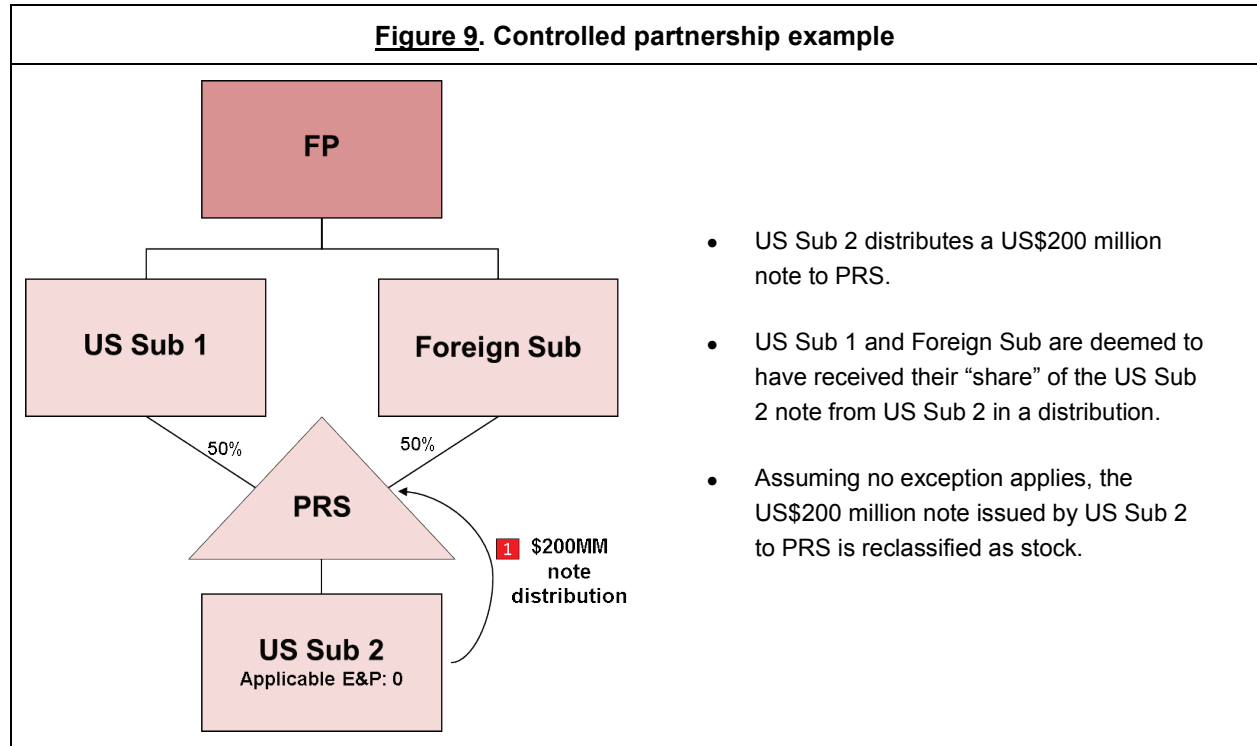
Figure 9. Controlled partnership example

FP

US Sub 1

Foreign Sub

50%

50%

PRS

1 $200MM note distribution

US Sub 2
Applicable E&P: 0

- US Sub 2 distributes a US$200 million note to PRS.

- US Sub 1 and Foreign Sub are deemed to have received their "share" of the US Sub 2 note from US Sub 2 in a distribution.

- Assuming no exception applies, the US$200 million note issued by US Sub 2 to PRS is reclassified as stock.